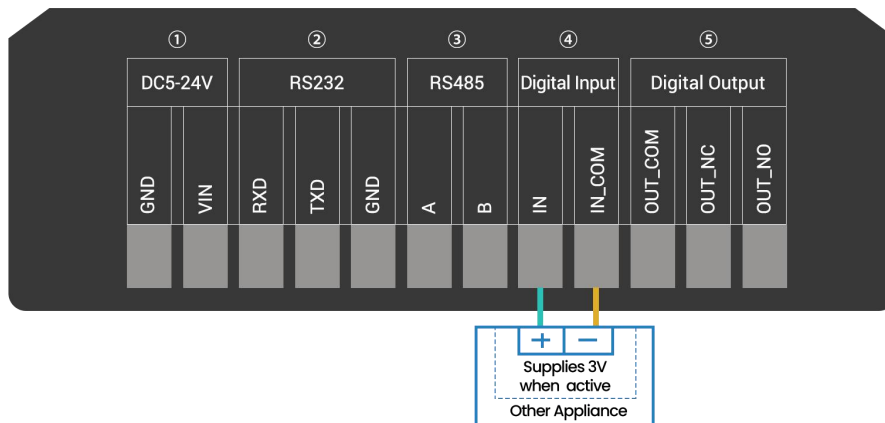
①
DC5-24V

| GND | VIN |
|---|---|

②
RS232

| RXD | TXD | GND |
|---|---|---|

③
RS485

| A | B |
|---|---|

④
Digital Input

| IN | IN_COM |
|---|---|

⑤
Digital Output

| OUT_COM | OUT_NC | OUT_NO |
|---|---|---|

+ −
Supplies 3V when active
Other Appliance